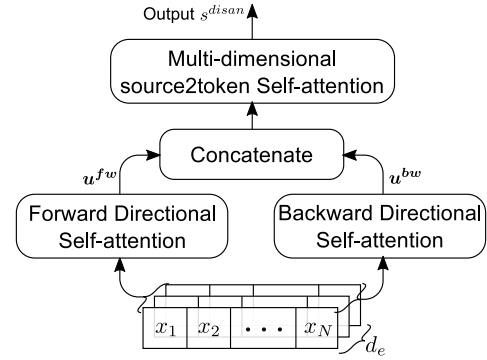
Output $s^{disan}$

Multi-dimensional source2token Self-attention

Concatenate

$\boldsymbol{u^{fw}}$

$\boldsymbol{u^{bw}}$

Forward Directional Self-attention

Backward Directional Self-attention

$x_1$ $x_2$ $\cdots$ $x_N$

$d_e$